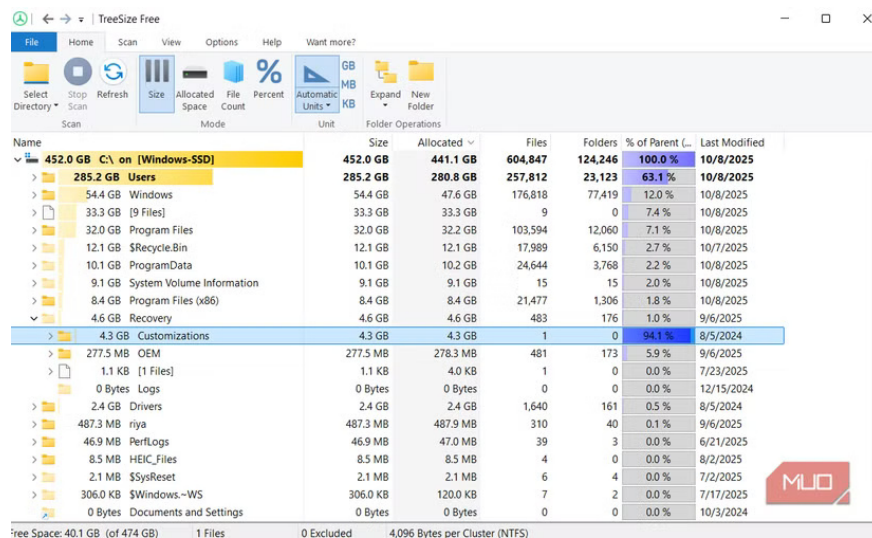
TreeSize Free

File | Home | Scan | View | Options | Help | Want more?

Select Directory | Stop Scan | Refresh | Size | Allocated Space | File Count | Percent | Automatic Units | GB | MB | KB | Expand | New Folder

Scan | Mode | Unit | Folder Operations

| Name | Size | Allocated | Files | Folders | % of Parent (... | Last Modified |
|---|---|---|---|---|---|---|
| 452.0 GB C:\ on [Windows-SSD] | 452.0 GB | 441.1 GB | 604,847 | 124,246 | 100.0 % | 10/8/2025 |
| 285.2 GB Users | 285.2 GB | 280.8 GB | 257,812 | 23,123 | 63.1 % | 10/8/2025 |
| 54.4 GB Windows | 54.4 GB | 47.6 GB | 176,818 | 77,419 | 12.0 % | 10/8/2025 |
| 33.3 GB [9 Files] | 33.3 GB | 33.3 GB | 9 | 0 | 7.4 % | 10/8/2025 |
| 32.0 GB Program Files | 32.0 GB | 32.2 GB | 103,594 | 12,060 | 7.1 % | 10/8/2025 |
| 12.1 GB $Recycle.Bin | 12.1 GB | 12.1 GB | 17,989 | 6,150 | 2.7 % | 10/7/2025 |
| 10.1 GB ProgramData | 10.1 GB | 10.2 GB | 24,644 | 3,768 | 2.2 % | 10/8/2025 |
| 9.1 GB System Volume Information | 9.1 GB | 9.1 GB | 15 | 15 | 2.0 % | 10/8/2025 |
| 8.4 GB Program Files (x86) | 8.4 GB | 8.4 GB | 21,477 | 1,306 | 1.8 % | 10/8/2025 |
| 4.6 GB Recovery | 4.6 GB | 4.6 GB | 483 | 176 | 1.0 % | 9/6/2025 |
| 4.3 GB Customizations | 4.3 GB | 4.3 GB | 1 | 0 | 94.1 % | 8/5/2024 |
| 277.5 MB OEM | 277.5 MB | 278.3 MB | 481 | 173 | 5.9 % | 9/6/2025 |
| 1.1 KB [1 Files] | 1.1 KB | 4.0 KB | 1 | 0 | 0.0 % | 7/23/2025 |
| 0 Bytes Logs | 0 Bytes | 0 Bytes | 0 | 0 | 0.0 % | 12/15/2024 |
| 2.4 GB Drivers | 2.4 GB | 2.4 GB | 1,640 | 161 | 0.5 % | 8/5/2024 |
| 487.3 MB riya | 487.3 MB | 487.9 MB | 310 | 40 | 0.1 % | 9/6/2025 |
| 46.9 MB PerfLogs | 46.9 MB | 47.0 MB | 39 | 3 | 0.0 % | 6/21/2025 |
| 8.5 MB HEIC_Files | 8.5 MB | 8.5 MB | 4 | 0 | 0.0 % | 8/2/2025 |
| 2.1 MB $SysReset | 2.1 MB | 2.1 MB | 6 | 4 | 0.0 % | 7/2/2025 |
| 306.0 KB $Windows.~WS | 306.0 KB | 120.0 KB | 7 | 2 | 0.0 % | 7/17/2025 |
| 0 Bytes Documents and Settings | 0 Bytes | 0 Bytes | 0 | 0 | 0.0 % | 10/3/2024 |

Free Space: 40.1 GB (of 474 GB) | 1 Files | 0 Excluded | 4,096 Bytes per Cluster (NTFS)

MUO